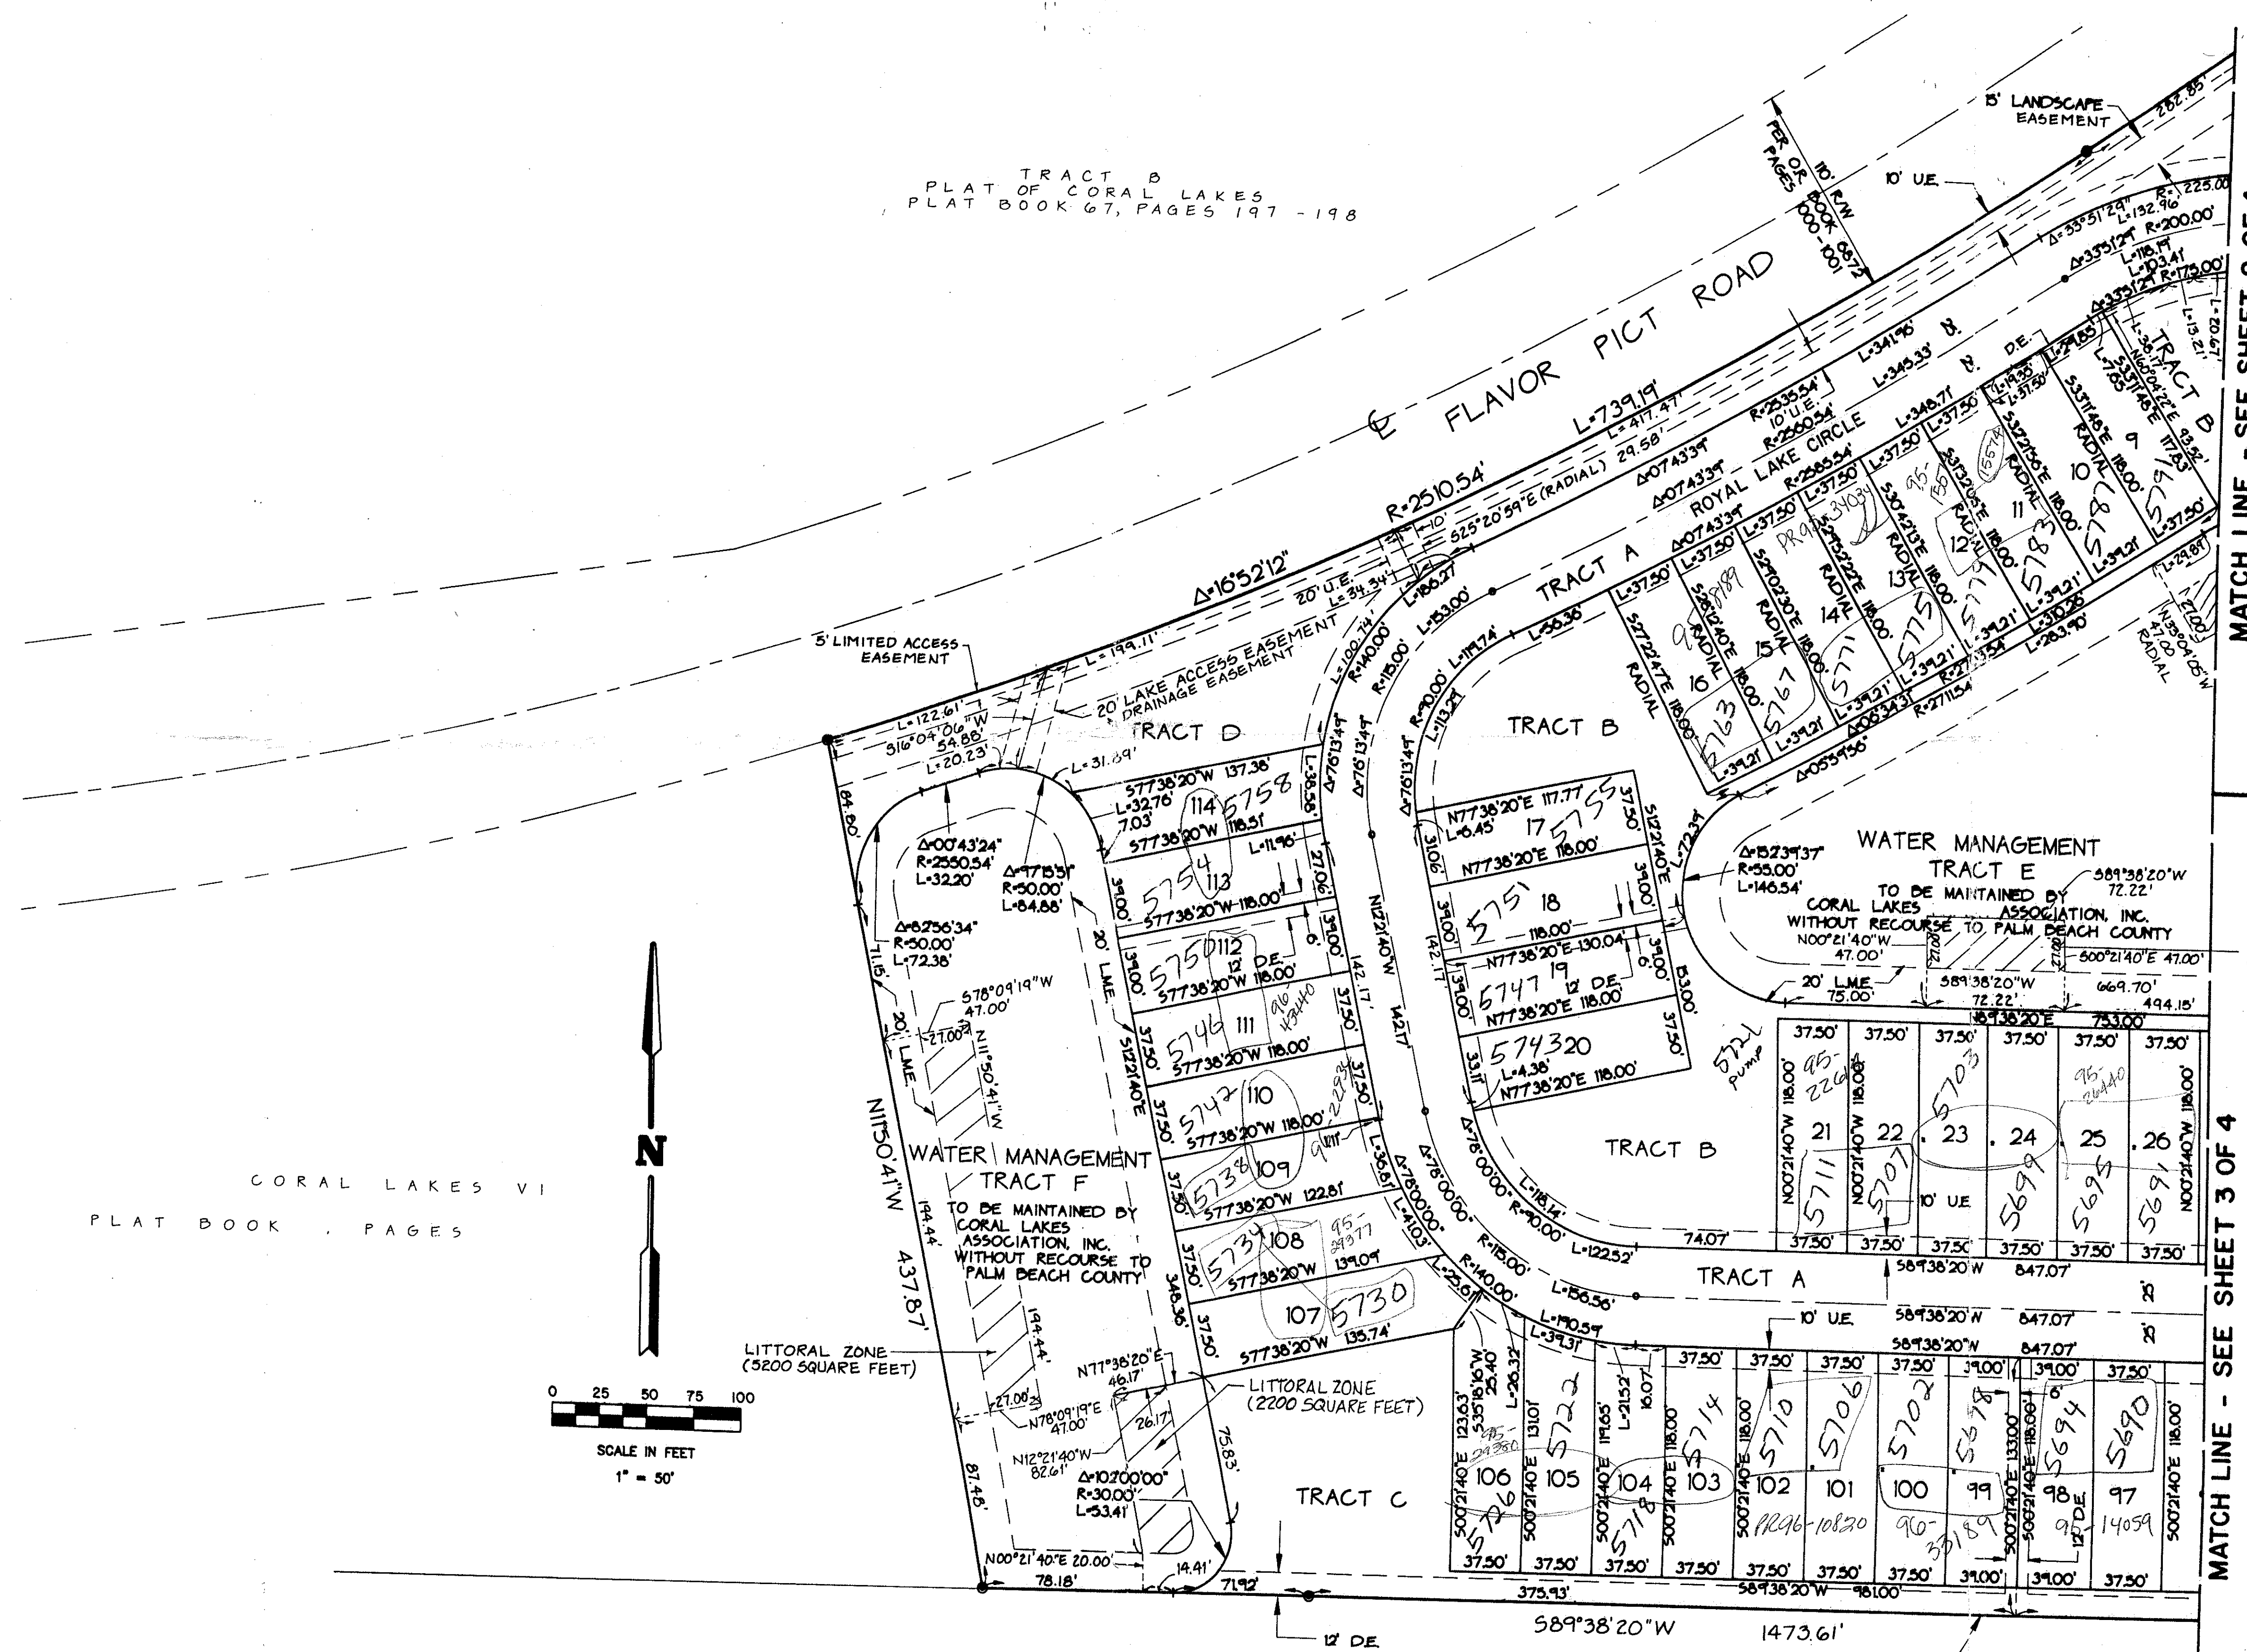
PLAT TRACT B
PLAT OF CORAL LAKES
PLAT BOOK 67, PAGES 197 - 198

110' R/W
PER O.R. BOOK 6872
PAGES 1000-1001

15' LANDSCAPE EASEMENT
10' U.E.
262.85'
R=225.00
L=132.96'
Δ=33°51'29"
Δ=33°51'21" R=200.00'
L=118.19'
L=103.41'
Δ=33°51'21" R=175.00'

℄ FLAVOR PICT ROAD
L=739.19'
L=417.47'
R=2510.54'
Δ=16°52'12"
S25°20'59"E (RADIAL) 29.58'
R=2535.54'
10' U.E.
R=2560.54'
R=2585.54'
Δ=07°43'39"
Δ=07°43'39"
Δ=07°43'39"
ROYAL LAKE CIRCLE
L=341.96'
L=345.33'
L=348.71'
TRACT A
TRACT B

5' LIMITED ACCESS EASEMENT
20' U.E.
L=34.34'
20' LAKE ACCESS EASEMENT
20' DRAINAGE EASEMENT
L=199.11'
L=122.61'
S16°04'06"W
54.88'
L=20.23'
L=31.89'
TRACT D

WATER MANAGEMENT
TRACT E
TO BE MAINTAINED BY CORAL LAKES ASSOCIATION, INC.
WITHOUT RECOURSE TO PALM BEACH COUNTY
Δ=153°29'37"
R=55.00'
L=146.54'
N00°21'40"W
47.00'
S89°38'20"W
72.22'
S00°21'40"E 47.00'
20' L.M.E.
75.00'
S89°38'20"W
72.22'
669.70'
494.15'
S89°38'20"E
753.00'

5721 PUMP

CORAL LAKES VI
PLAT BOOK , PAGES

N

WATER MANAGEMENT
TRACT F
TO BE MAINTAINED BY CORAL LAKES ASSOCIATION, INC.
WITHOUT RECOURSE TO PALM BEACH COUNTY

N11°50'41"W
437.87'
194.44'
194.44'
87.48'

LITTORAL ZONE (5200 SQUARE FEET)
LITTORAL ZONE (2200 SQUARE FEET)

0 25 50 75 100
SCALE IN FEET
1" = 50'

Δ=00°43'24"
R=2550.54'
L=32.20'
Δ=97°15'51"
R=50.00'
L=84.88'
Δ=82°56'34"
R=50.00'
L=72.38'
S78°09'19"W
47.00'
N11°50'41"W
N77°38'20"E
46.17'
N78°09'19"E
47.00'
N12°21'40"W
82.61'
Δ=102°00'00"
R=30.00'
L=53.41'
N00°21'40"E 20.00'
78.18'
14.41'
71.92'

TRACT B
TRACT B
TRACT A
TRACT C
20' L.M.E.
N12°21'40"W
142.17'
S12°21'40"E

114 5758
113 5754
112 5750
111 5746
110 5742
109 5738
108 5734
107 5730
17 5755
18 5751
19 5747
20 5743
S77°38'20"W 137.38'
S77°38'20"W 118.51'
S77°38'20"W 118.00'
S77°38'20"W 122.81'
S77°38'20"W 139.09'
S77°38'20"W 135.74'
N77°38'20"E 117.77'
N77°38'20"E 118.00'
N77°38'20"E 130.04'
N77°38'20"E 118.00'

21 5711
22 5707
23 5703
24 5699
25 5695
26 5691
37.50'
N00°21'40"W 118.00'
10' U.E.
S89°38'20"W 847.07'
10' U.E.
S89°38'20"W 847.07'
S89°38'20"W 847.07'
74.07'

106 5726
105 5722
104 5718
103 5714
102 5710
101 5706
100 5702
99 5698
98 5694
97 5690
S00°21'40"E 118.00'
37.50'
39.00'
12' D.E.
PR96-10830
96-33189
95-14059
95-29380
375.93'
S89°38'20"W 981.00'

16 5763
15 5767
14 5771
13 5775
12 5779
11 5783
10 5787
9 5791
RADIAL
118.00'
L=39.21'
L=37.50'
Δ=05°59'56"

S89°38'20"W 1473.61'
12' D.E.

MATCH LINE - SEE SHEET 3 OF 4
MATCH LINE - SEE SHEET 2 OF 4